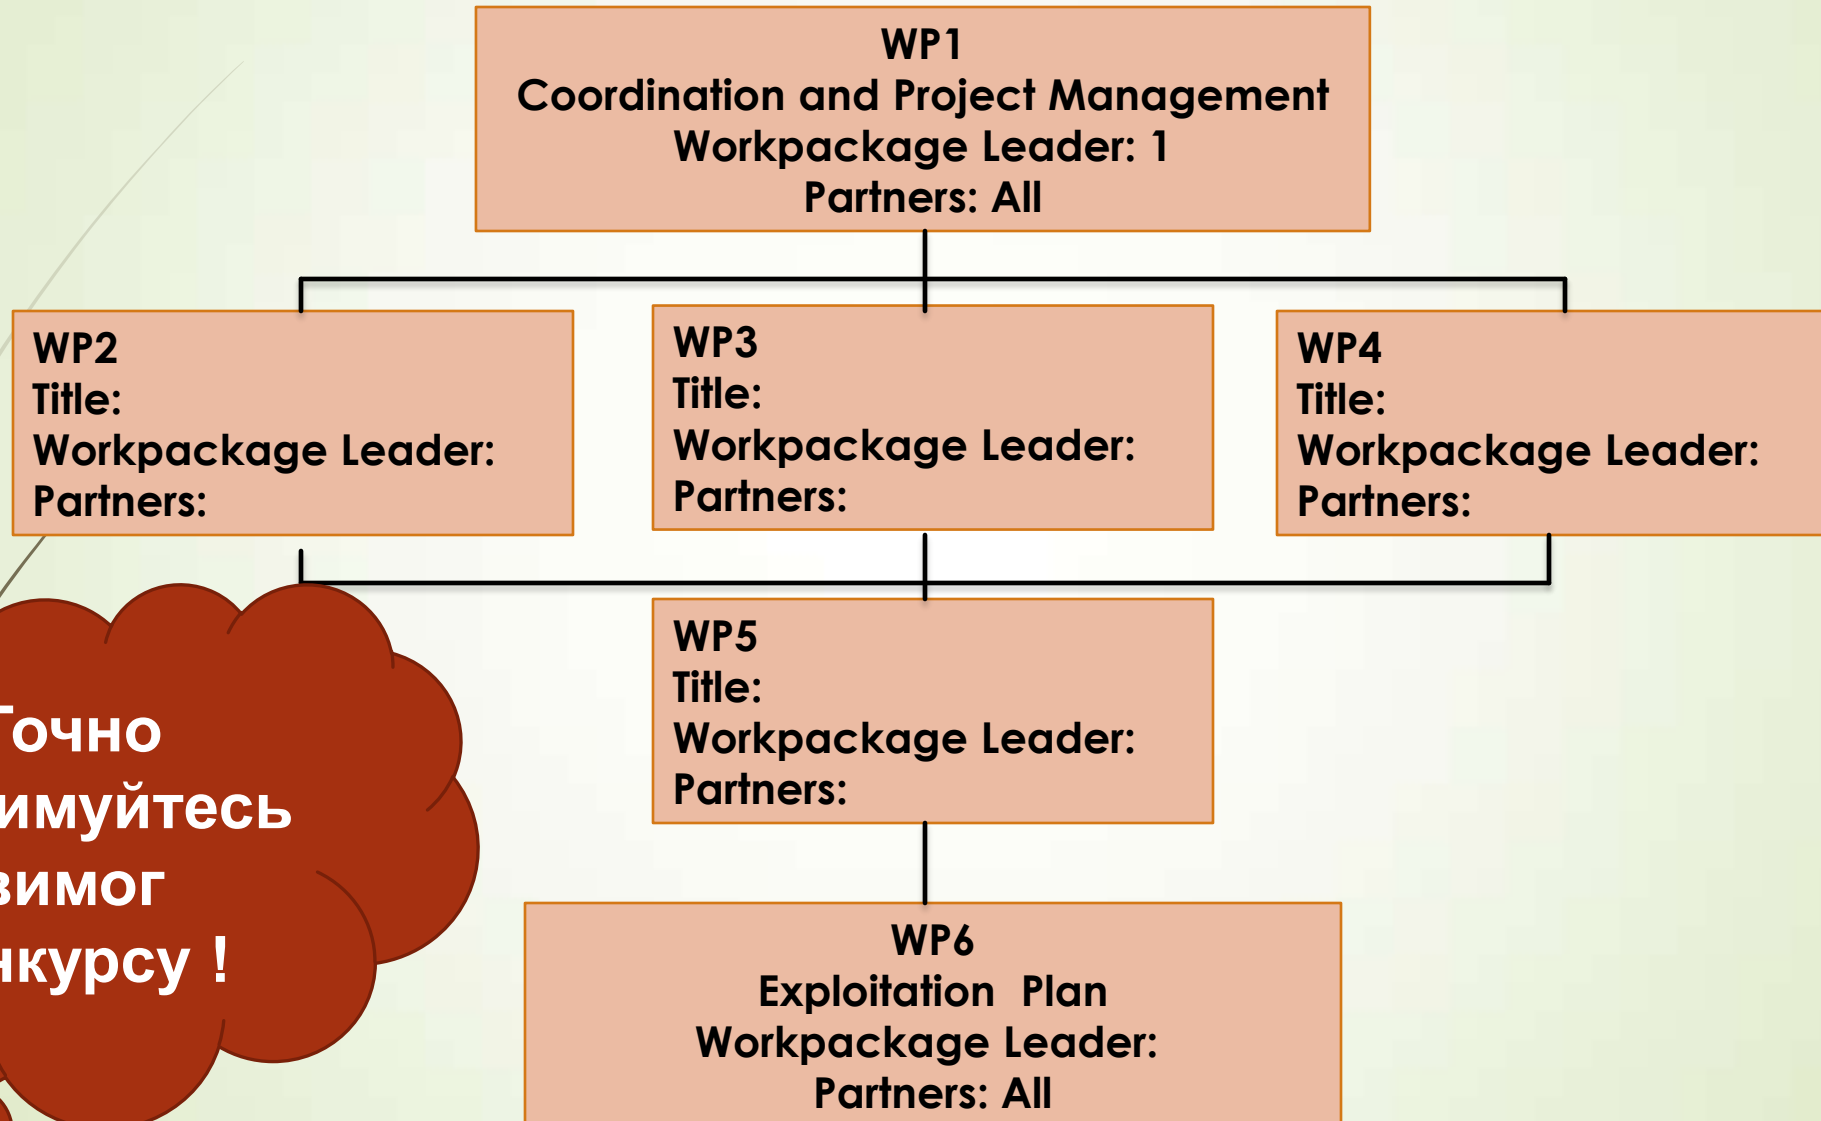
WP1
Coordination and Project Management
Workpackage Leader: 1
Partners: All

WP2
Title:
Workpackage Leader:
Partners:

WP3
Title:
Workpackage Leader:
Partners:

WP4
Title:
Workpackage Leader:
Partners:

WP5
Title:
Workpackage Leader:
Partners:

WP6
Exploitation Plan
Workpackage Leader:
Partners: All

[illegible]очно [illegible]имуйтесь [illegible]вимог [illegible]нкурсу !